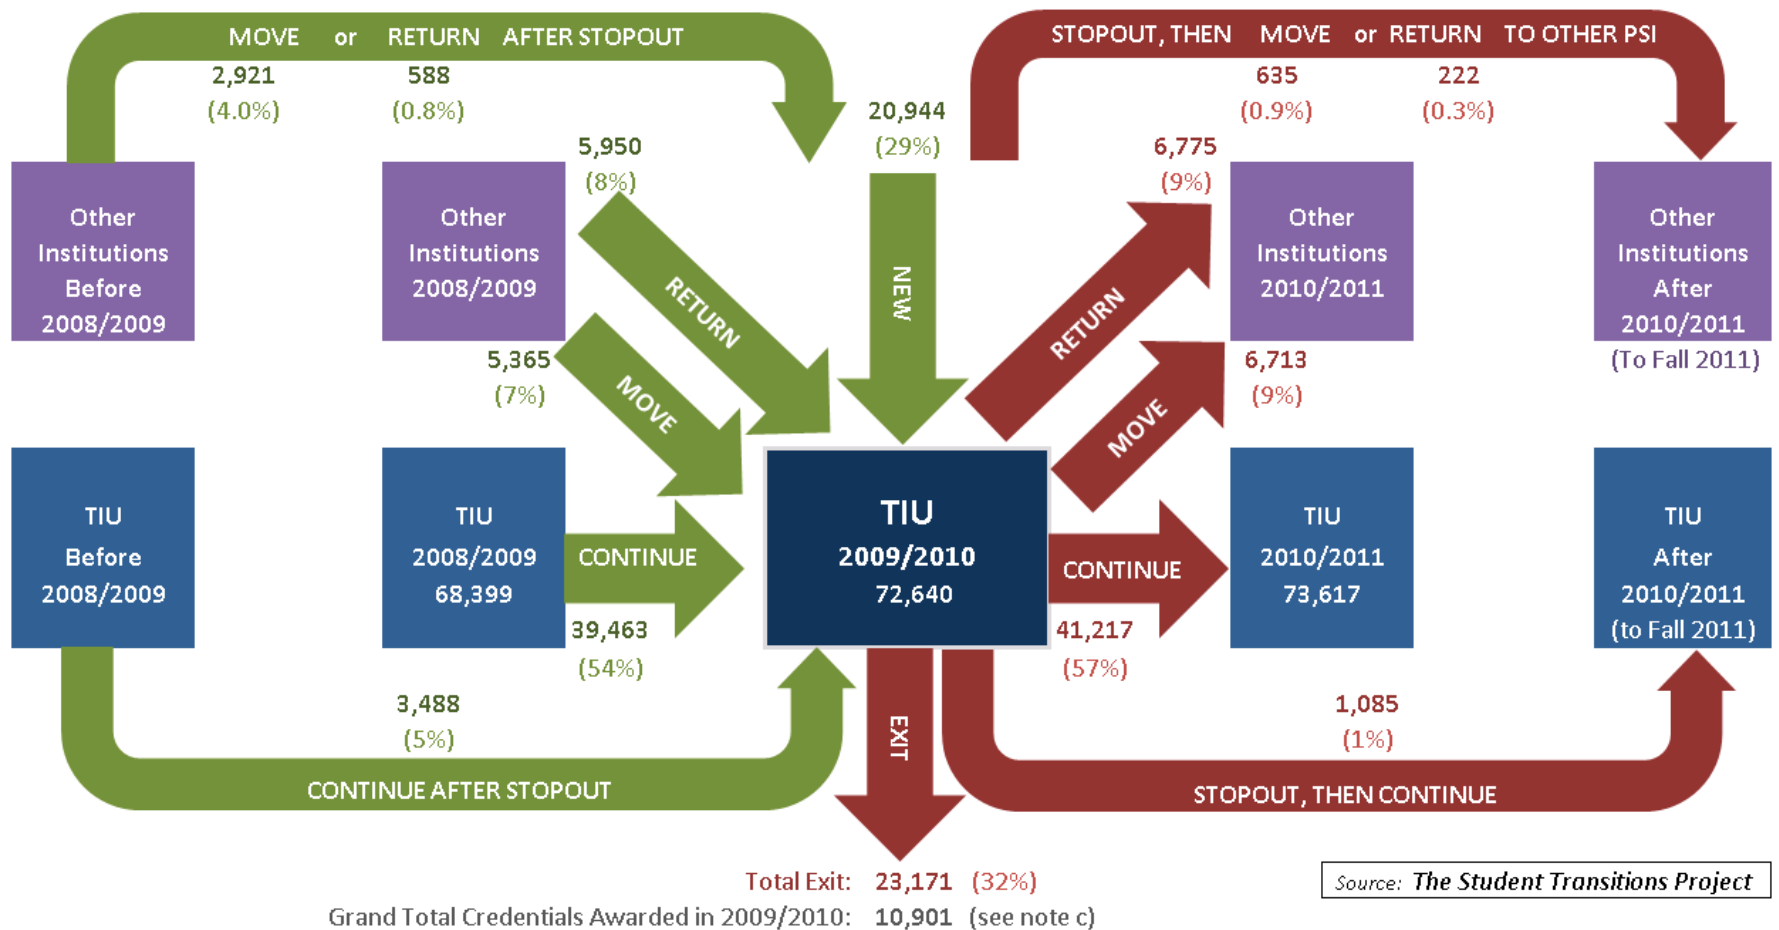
MOVE or RETURN AFTER STOPOUT

2,921 (4.0%)

588 (0.8%)

20,944 (29%)

STOPOUT, THEN MOVE or RETURN TO OTHER PSI

635 (0.9%)

222 (0.3%)

Other Institutions Before 2008/2009

Other Institutions 2008/2009

5,950 (8%)

RETURN

NEW

6,775 (9%)

RETURN

Other Institutions 2010/2011

Other Institutions After 2010/2011 (To Fall 2011)

5,365 (7%)

MOVE

MOVE

6,713 (9%)

TIU Before 2008/2009

TIU 2008/2009 68,399

CONTINUE

TIU 2009/2010 72,640

CONTINUE

TIU 2010/2011 73,617

TIU After 2010/2011 (to Fall 2011)

39,463 (54%)

41,217 (57%)

3,488 (5%)

EXIT

1,085 (1%)

CONTINUE AFTER STOPOUT

STOPOUT, THEN CONTINUE

Total Exit: 23,171 (32%)

Grand Total Credentials Awarded in 2009/2010: 10,901 (see note c)

Source: The Student Transitions Project